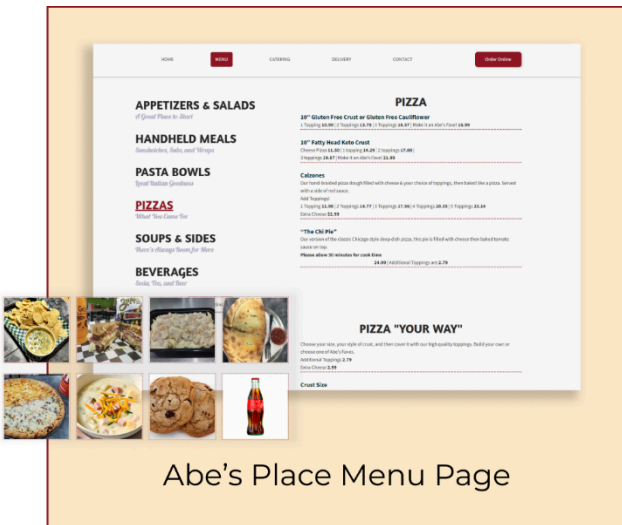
HOME MENU CATERING DELIVERY CONTACT Order Online

APPETIZERS & SALADS
A Good Place to Start

HANDHELD MEALS
Sandwiches, Subs, and Wraps

PASTA BOWLS
Real Italian Goodness

PIZZAS
What You Came For

SOUPS & SIDES
There's Always Room for More

BEVERAGES
Soda, Tea, and Beer

PIZZA

10" Gluten Free Crust or Gluten Free Cauliflower
1 Topping 15.99 | 2 Toppings 16.79 | 3 Toppings 16.97 | Make it an Abe's Fave! 18.99

10" Fatty Head Keto Crust
Cheese Pizza 11.99 | 1 Topping 14.29 | 2 Toppings 17.99 | 3 Toppings 18.67 | Make it an Abe's Fave! 21.99

Calzones
Our hand-braided pizza dough filled with cheese & your choice of toppings, then baked like a pizza. Served with a side of red sauce.
Add Toppings!
1 Topping 15.99 | 2 Toppings 16.77 | 3 Toppings 17.99 | 4 Toppings 20.39 | 5 Toppings 21.59
Extra Cheese $1.99

"The Chi Pie"
Our version of the classic Chicago style deep dish pizza, this pie is filled with cheese then baked tomato sauce on top.
Please allow 30 minutes for cook time
24.99 | Additional Toppings are 2.79

PIZZA "YOUR WAY"
Choose your style, your style of crust, and then cover it with our high quality toppings. Build your own or choose one of Abe's Faves.
Additional Toppings 2.79
Extra Cheese 1.99

Crust Size

Abe's Place Menu Page